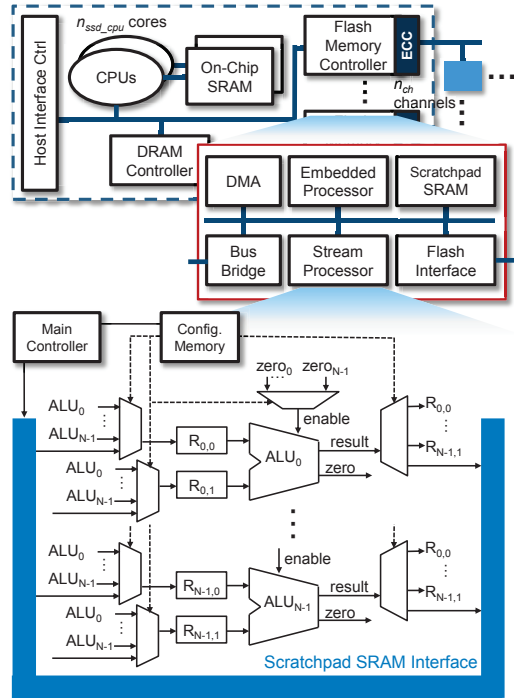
$n_{ssd\_cpu}$ cores

CPUs

On-Chip SRAM

Flash Memory Controller

ECC

$n_{ch}$ channels

Host Interface Ctrl

DRAM Controller

DMA

Embedded Processor

Scratchpad SRAM

Bus Bridge

Stream Processor

Flash Interface

Main Controller

Config. Memory

zero$_0$ zero$_{N-1}$

enable

ALU$_0$

ALU$_{N-1}$

R$_{0,0}$

ALU$_0$

result

zero

R$_{0,0}$

R$_{N-1,1}$

ALU$_0$

ALU$_{N-1}$

R$_{0,1}$

enable

ALU$_0$

ALU$_{N-1}$

R$_{N-1,0}$

ALU$_{N-1}$

result

zero

R$_{0,0}$

R$_{N-1,1}$

ALU$_0$

ALU$_{N-1}$

R$_{N-1,1}$

Scratchpad SRAM Interface